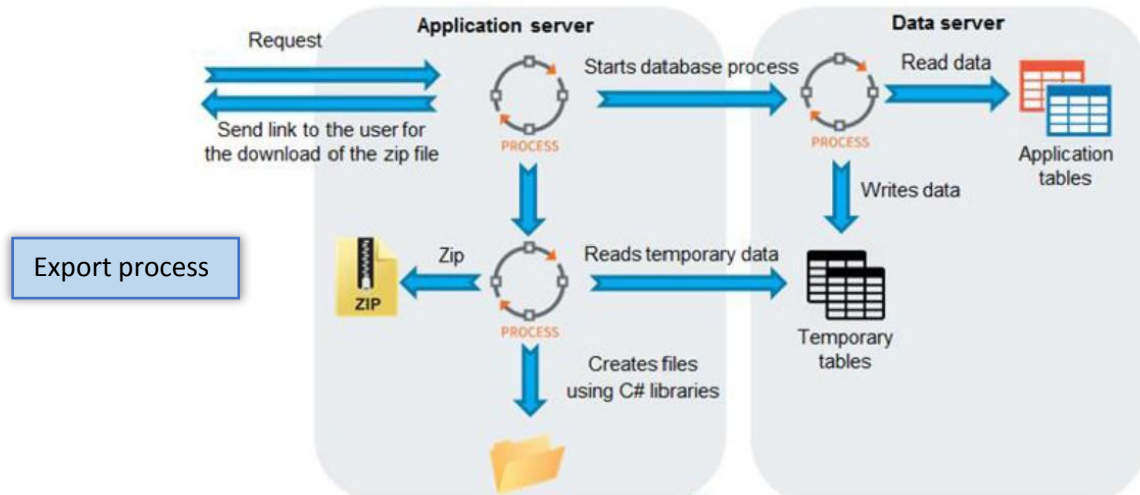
Application server

Data server

Request

Send link to the user for the download of the zip file

PROCESS

Starts database process

PROCESS

Read data

Application tables

Writes data

Export process

ZIP

Zip

PROCESS

Reads temporary data

Temporary tables

Creates files using C# libraries